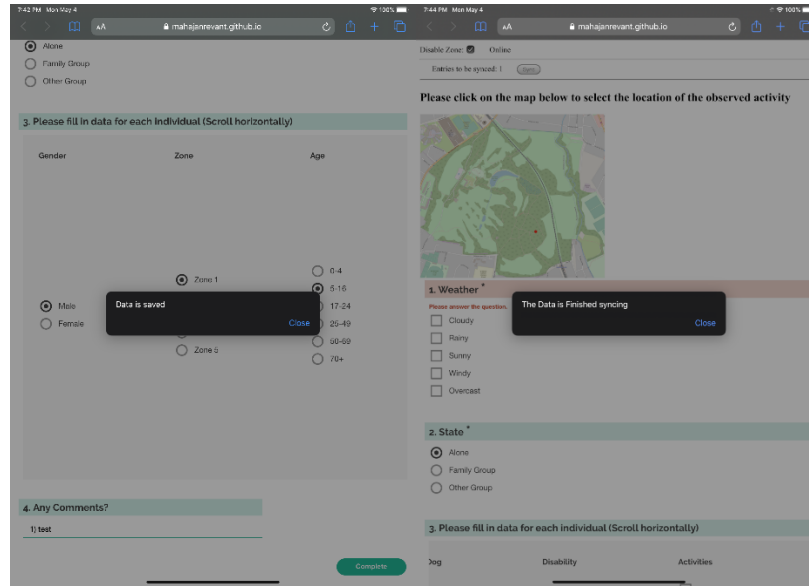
7:42 PM Mon May 4

100%

AA

mahajanrevant.github.io

Alone

Family Group

Other Group

3. Please fill in data for each individual (Scroll horizontally)

| Gender | Zone | Age |
|---|---|---|
| Male | Zone 1 | 0-4 |
| Female | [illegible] | 5-16 |
| | Zone 5 | 17-24 |
| | | 25-49 |
| | | 50-69 |
| | | 70+ |

Data is saved

Close

4. Any Comments?

1) test

Complete

7:44 PM Mon May 4

100%

AA

mahajanrevant.github.io

Disable Zone: Online

Entries to be synced: 1 Sync

Please click on the map below to select the location of the observed activity

1. Weather *

Please answer the question.

The Data is Finished syncing

Close

Cloudy

Rainy

Sunny

Windy

Overcast

2. State *

Alone

Family Group

Other Group

3. Please fill in data for each individual (Scroll horizontally)

| Dog | Disability | Activities |
|---|---|---|